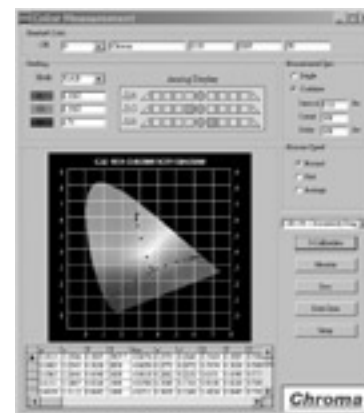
Color Measurement

Standard Color

Display

Analog Display

Measurement Spec

Single

Continue

Interval

Count

Delay

Process Speed

Normal

Fast

Average

CIE 1931 CHROMATICITY DIAGRAM

Calibration

Measure

Save

Clear Data

Setup

Chroma